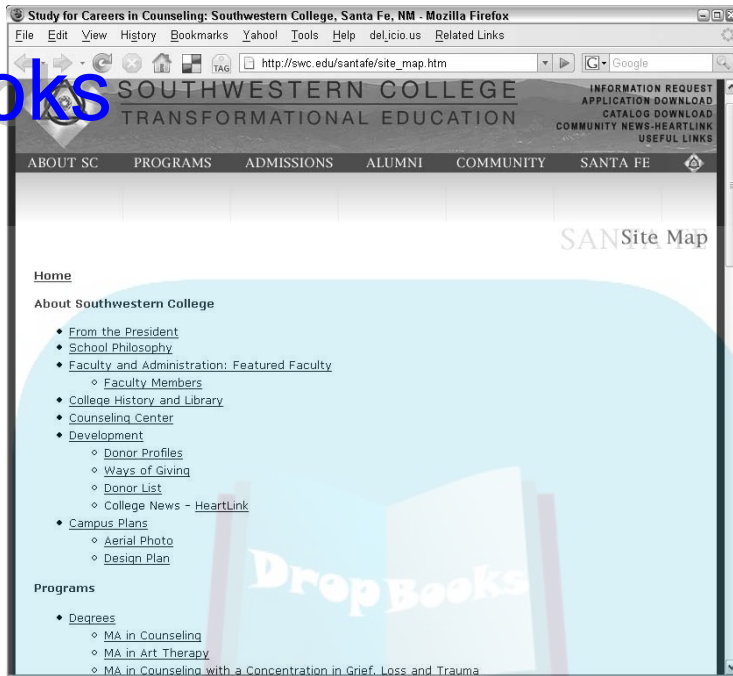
Study for Careers in Counseling: Southwestern College, Santa Fe, NM - Mozilla Firefox

File Edit View History Bookmarks Yahoo! Tools Help del.icio.us Related Links

http://swc.edu/santafe/site_map.htm

Google

oks

SOUTHWESTERN COLLEGE
TRANSFORMATIONAL EDUCATION

INFORMATION REQUEST
APPLICATION DOWNLOAD
CATALOG DOWNLOAD
COMMUNITY NEWS-HEARTLINK
USEFUL LINKS

ABOUT SC PROGRAMS ADMISSIONS ALUMNI COMMUNITY SANTA FE

SANTA FE Site Map

Home

About Southwestern College

- From the President
- School Philosophy
- Faculty and Administration: Featured Faculty
  - Faculty Members
- College History and Library
- Counseling Center
- Development
  - Donor Profiles
  - Ways of Giving
  - Donor List
  - College News - HeartLink
- Campus Plans
  - Aerial Photo
  - Design Plan

Programs

- Degrees
  - MA in Counseling
  - MA in Art Therapy
  - MA in Counseling with a Concentration in Grief, Loss and Trauma

DropBooks